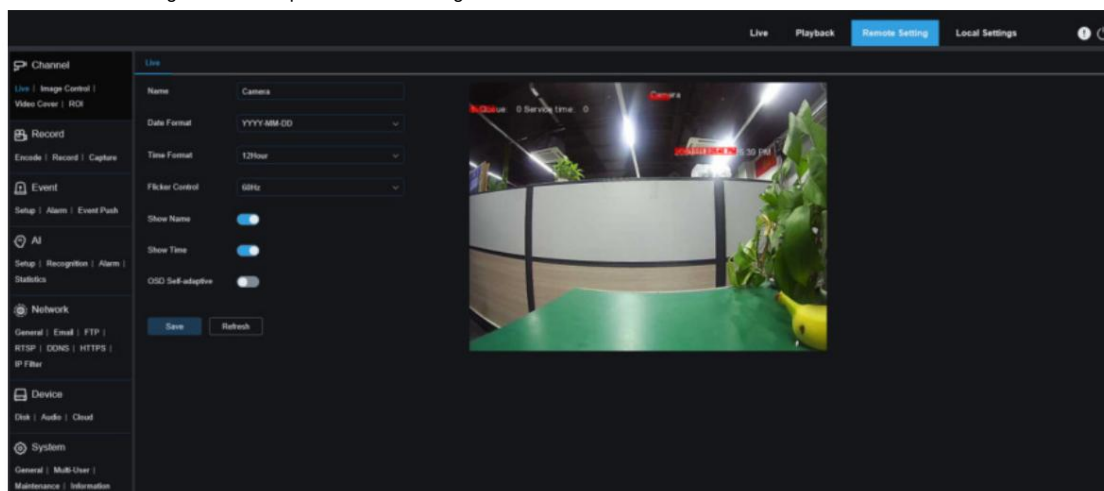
Live Playback Remote Setting Local Settings

Channel
Live | Image Control | Video Cover | ROI

Record
Encode | Record | Capture

Event
Setup | Alarm | Event Push

AI
Setup | Recognition | Alarm | Statistics

Network
General | Email | FTP | RTSP | DDNS | HTTPS | IP Filter

Device
Disk | Audio | Cloud

System
General | Multi-User | Maintenance | Information

Live

Name Camera
Date Format YYYY-MM-DD
Time Format 12Hour
Flicker Control 60Hz
Show Name
Show Time
OSD Self-adaptive

Save Refresh

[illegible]ue: 0 Service time: 0
Camera
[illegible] 5:30 PM